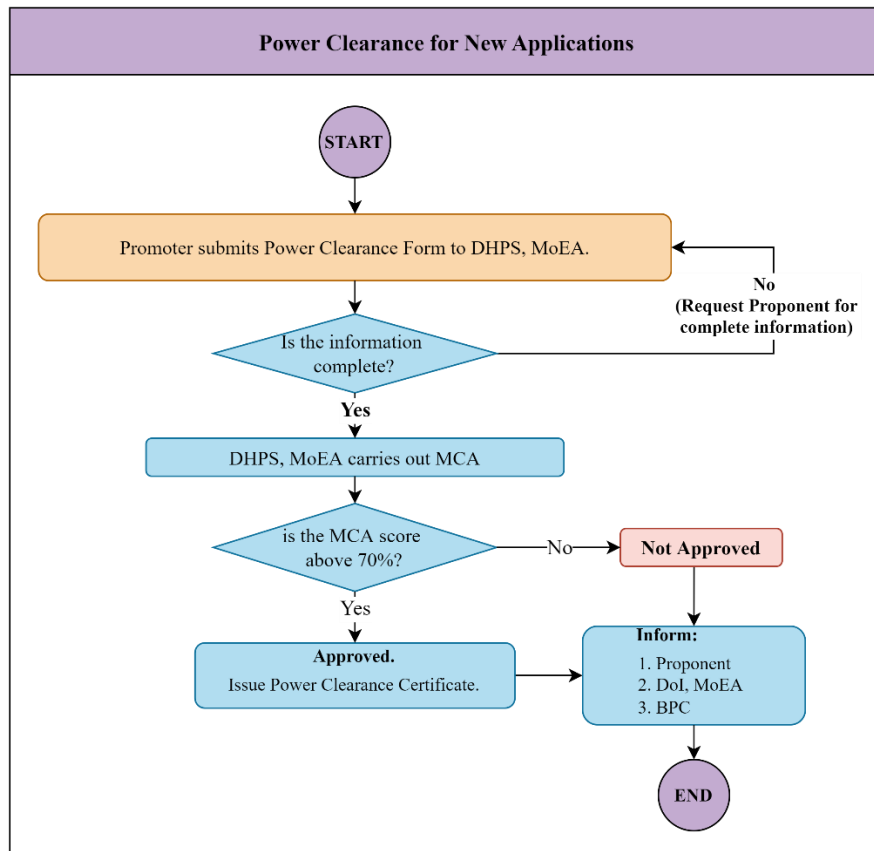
Power Clearance for New Applications

START

Promoter submits Power Clearance Form to DHPS, MoEA.

No
(Request Proponent for complete information)

Is the information complete?

Yes

DHPS, MoEA carries out MCA

is the MCA score above 70%?

No

Not Approved

Yes

Approved.
Issue Power Clearance Certificate.

Inform:
1. Proponent
2. DoI, MoEA
3. BPC

END